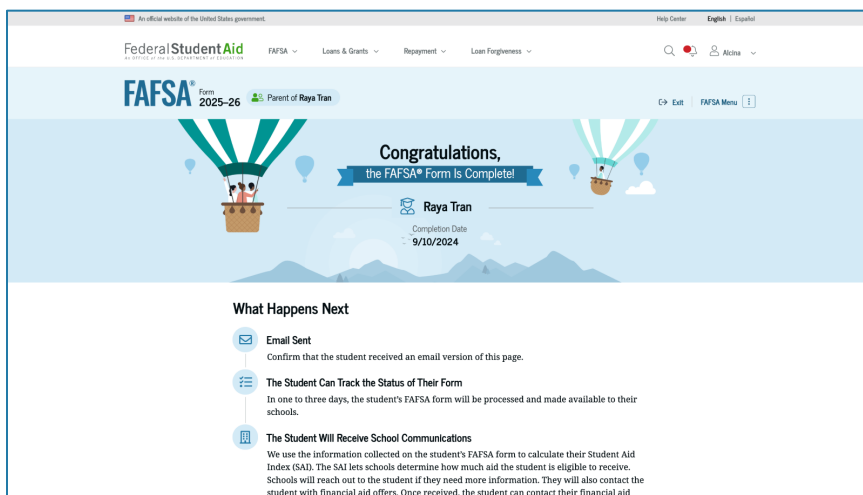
An official website of the United States government.

Help Center English | Español

Federal Student Aid
An OFFICE of the U.S. DEPARTMENT of EDUCATION

FAFSA ⌄ Loans & Grants ⌄ Repayment ⌄ Loan Forgiveness ⌄

Alcina ⌄

FAFSA® Form 2025–26

Parent of Raya Tran

Exit | FAFSA Menu

Congratulations,
the FAFSA® Form Is Complete!

Raya Tran

Completion Date
9/10/2024

What Happens Next

Email Sent
Confirm that the student received an email version of this page.

The Student Can Track the Status of Their Form
In one to three days, the student's FAFSA form will be processed and made available to their schools.

The Student Will Receive School Communications
We use the information collected on the student's FAFSA form to calculate their Student Aid Index (SAI). The SAI lets schools determine how much aid the student is eligible to receive. Schools will reach out to the student if they need more information. They will also contact the student with financial aid offers. Once received, the student can contact their financial aid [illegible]